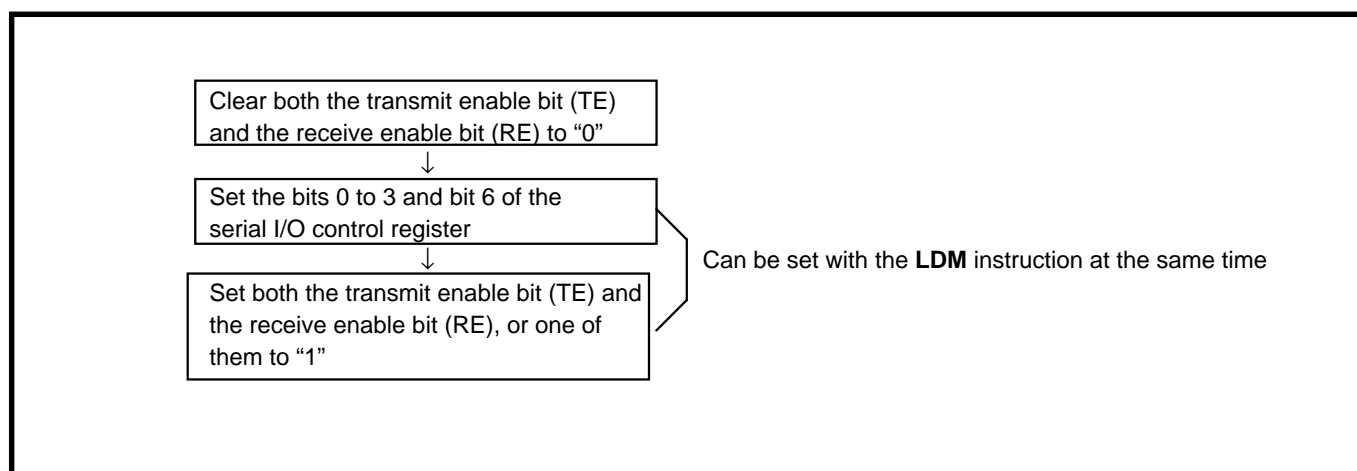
Clear both the transmit enable bit (TE) and the receive enable bit (RE) to “0”

↓

Set the bits 0 to 3 and bit 6 of the serial I/O control register

↓

Set both the transmit enable bit (TE) and the receive enable bit (RE), or one of them to “1”

Can be set with the **LDM** instruction at the same time